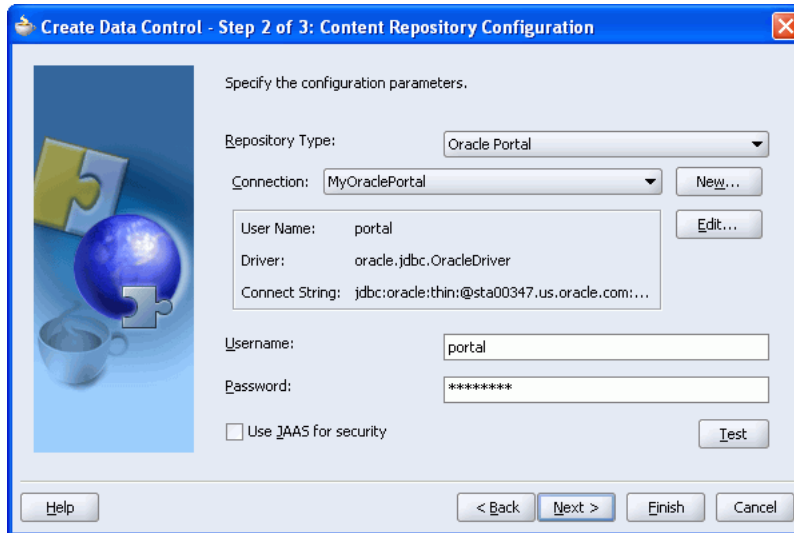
Create Data Control - Step 2 of 3: Content Repository Configuration

Specify the configuration parameters.

Repository Type: Oracle Portal

Connection: MyOraclePortal New...

User Name: portal

Driver: oracle.jdbc.OracleDriver

Connect String: jdbc:oracle:thin:@sta00347.us.oracle.com:...

Edit...

Username: portal

Password: ********

Use JAAS for security

Test

Help

< Back Next > Finish Cancel